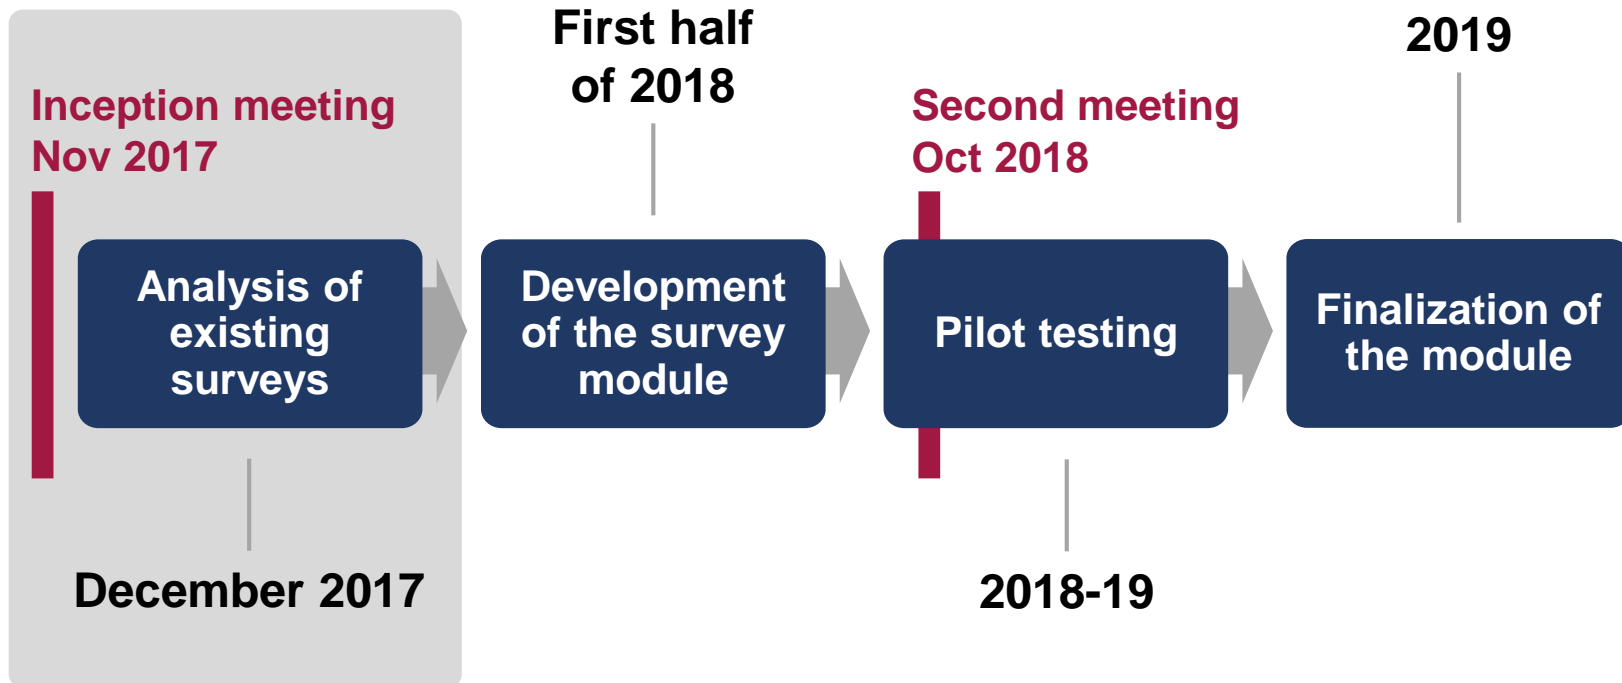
Inception meeting
Nov 2017

Analysis of existing surveys

December 2017

First half of 2018

Development of the survey module

Second meeting
Oct 2018

Pilot testing

2018-19

2019

Finalization of the module